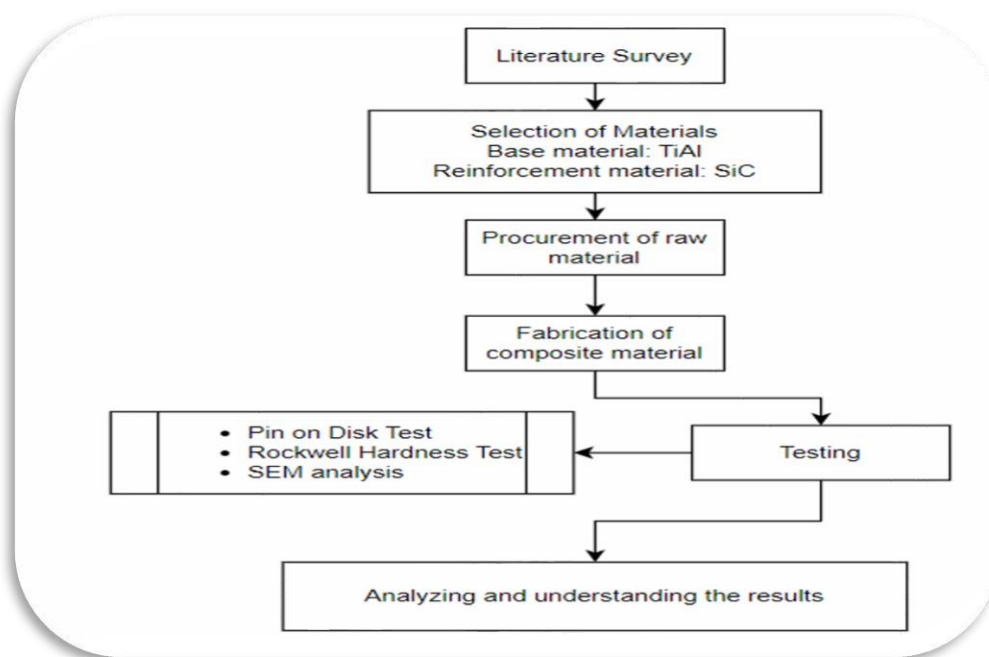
Literature Survey

Selection of Materials
Base material: TiAl
Reinforcement material: SiC

Procurement of raw material

Fabrication of composite material

Testing

- Pin on Disk Test
- Rockwell Hardness Test
- SEM analysis

Analyzing and understanding the results